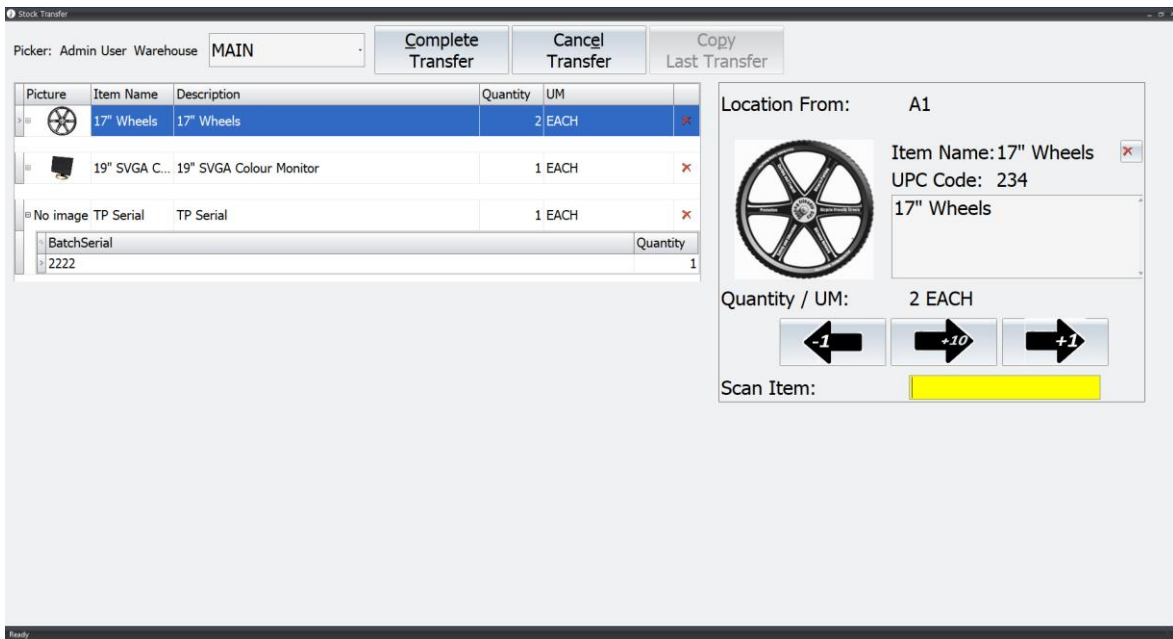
Stock Transfer

Picker: Admin User Warehouse MAIN

Complete Transfer

Cancel Transfer

Copy Last Transfer

| Picture | Item Name | Description | Quantity | UM |
|---|---|---|---|---|
| | 17" Wheels | 17" Wheels | 2 | EACH |
| | 19" SVGA C... | 19" SVGA Colour Monitor | 1 | EACH |
| No image | TP Serial | TP Serial | 1 | EACH |

| BatchSerial | Quantity |
|---|---|
| 2222 | 1 |

Location From: A1

Item Name: 17" Wheels

UPC Code: 234

17" Wheels

Quantity / UM: 2 EACH

-1

+10

+1

Scan Item:

Ready